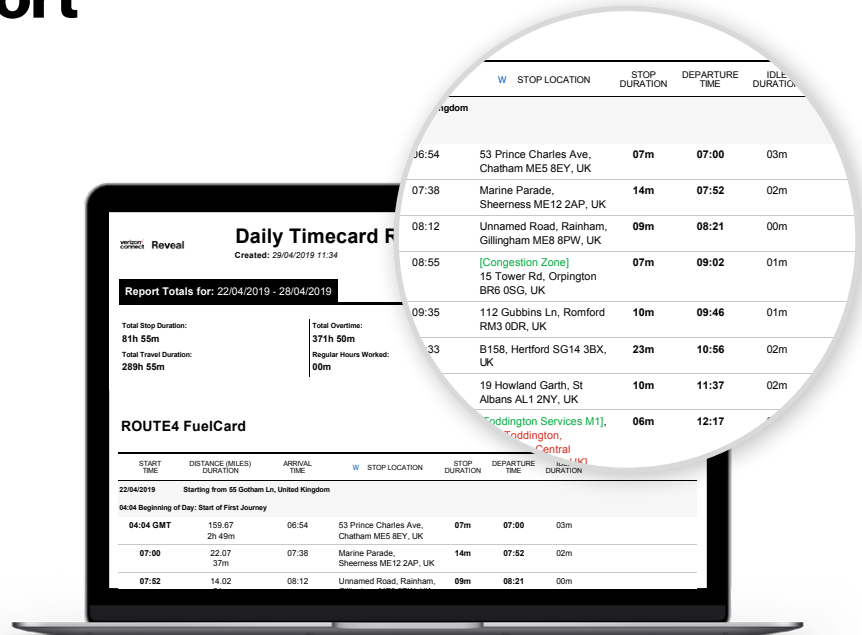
ort

W STOP LOCATION | STOP DURATION | DEPARTURE TIME | IDLE DURATION

ngdom

| | | | | |
|---|---|---|---|---|
| 06:54 | 53 Prince Charles Ave, Chatham ME5 8EY, UK | 07m | 07:00 | 03m |
| 07:38 | Marine Parade, Sheerness ME12 2AP, UK | 14m | 07:52 | 02m |
| 08:12 | Unnamed Road, Rainham, Gillingham ME8 8PW, UK | 09m | 08:21 | 00m |
| 08:55 | [Congestion Zone] 15 Tower Rd, Orpington BR6 0SG, UK | 07m | 09:02 | 01m |
| 09:35 | 112 Gubbins Ln, Romford RM3 0DR, UK | 10m | 09:46 | 01m |
| 33 | B158, Hertford SG14 3BX, UK | 23m | 10:56 | 02m |
| | 19 Howland Garth, St Albans AL1 2NY, UK | 10m | 11:37 | 02m |
| | [Toddington Services M1], Toddington, Central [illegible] UK] | 06m | 12:17 | |

verizon connect Reveal

Daily Timecard R

Created: 29/04/2019 11:34

Report Totals for: 22/04/2019 - 28/04/2019

Total Stop Duration:
81h 55m
Total Travel Duration:
289h 55m

Total Overtime:
371h 50m
Regular Hours Worked:
00m

ROUTE4 FuelCard

| START TIME | DISTANCE (MILES) DURATION | ARRIVAL TIME | W STOP LOCATION | STOP DURATION | DEPARTURE TIME | IDLE DURATION |
|---|---|---|---|---|---|---|
| 22/04/2019 | Starting from 55 Gotham Ln, United Kingdom | | | | | |
| 04:04 Beginning of Day: Start of First Journey | | | | | | |
| 04:04 GMT | 159.67 2h 49m | 06:54 | 53 Prince Charles Ave, Chatham ME5 8EY, UK | 07m | 07:00 | 03m |
| 07:00 | 22.07 37m | 07:38 | Marine Parade, Sheerness ME12 2AP, UK | 14m | 07:52 | 02m |
| 07:52 | 14.02 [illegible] | 08:12 | Unnamed Road, Rainham, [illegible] | 09m | 08:21 | 00m |